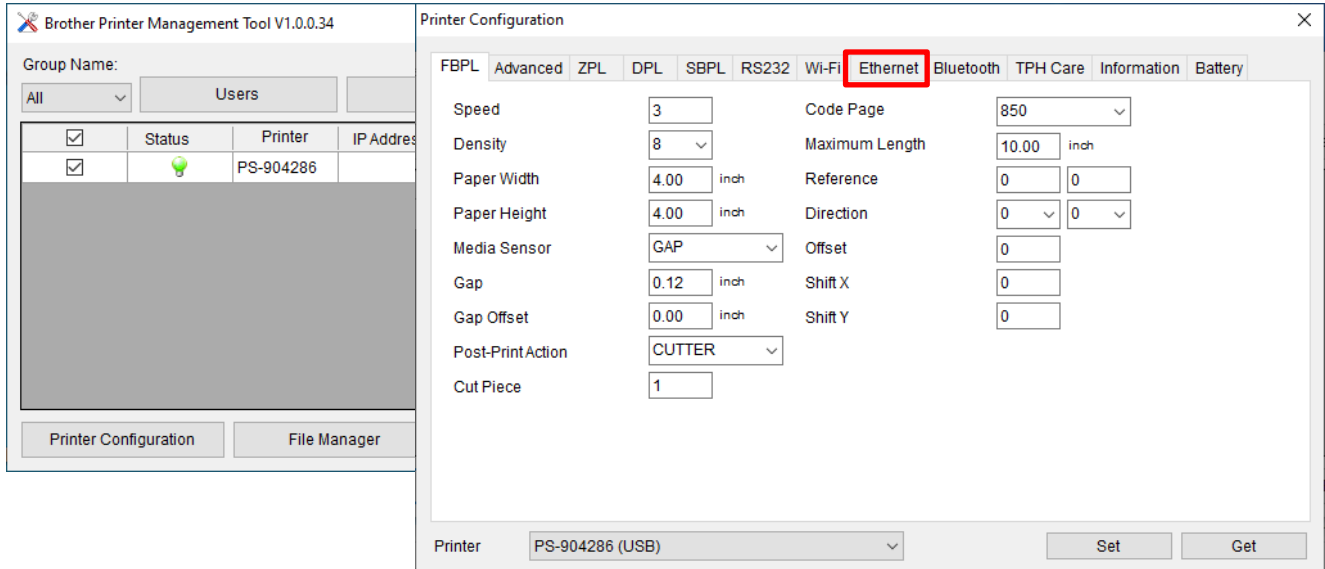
Brother Printer Management Tool V1.0.0.34

Group Name:

All

Users

| ☑ | Status | Printer | IP Addres |
|---|---|---|---|
| ☑ | | PS-904286 | |

Printer Configuration

File Manager

Printer Configuration

FBPL | Advanced | ZPL | DPL | SBPL | RS232 | Wi-Fi | Ethernet | Bluetooth | TPH Care | Information | Battery

Speed 3

Density 8

Paper Width 4.00 inch

Paper Height 4.00 inch

Media Sensor GAP

Gap 0.12 inch

Gap Offset 0.00 inch

Post-Print Action CUTTER

Cut Piece 1

Code Page 850

Maximum Length 10.00 inch

Reference 0 0

Direction 0 0

Offset 0

Shift X 0

Shift Y 0

Printer PS-904286 (USB)

Set

Get